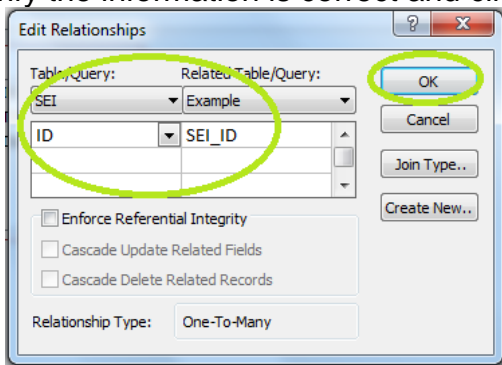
fy the information is correct and cli

Edit Relationships

?

X

Table/Query:

Related Table/Query:

SEI

Example

ID

SEI_ID

OK

Cancel

Join Type..

Create New..

Enforce Referential Integrity

Cascade Update Related Fields

Cascade Delete Related Records

Relationship Type:

One-To-Many